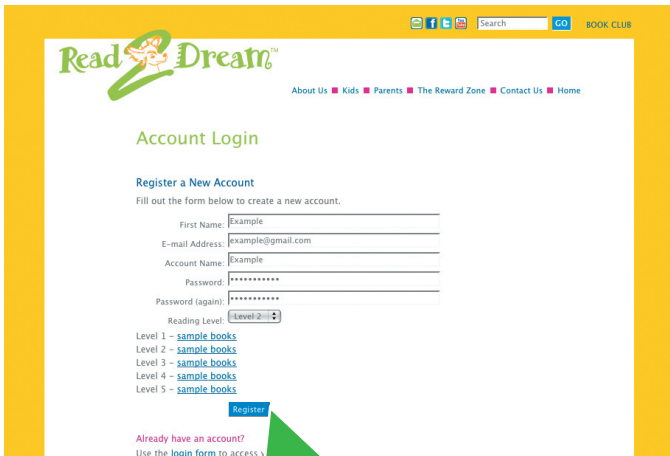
Search GO BOOK CLUB

Read 2 Dream™

About Us ■ Kids ■ Parents ■ The Reward Zone ■ Contact Us ■ Home

Account Login

Register a New Account

Fill out the form below to create a new account.

First Name: Example

E-mail Address: example@gmail.com

Account Name: Example

Password: ••••••••••••

Password (again): ••••••••••••

Reading Level: Level 2

Level 1 – sample books
Level 2 – sample books
Level 3 – sample books
Level 4 – sample books
Level 5 – sample books

Register

Already have an account?

Use the login form to access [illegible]